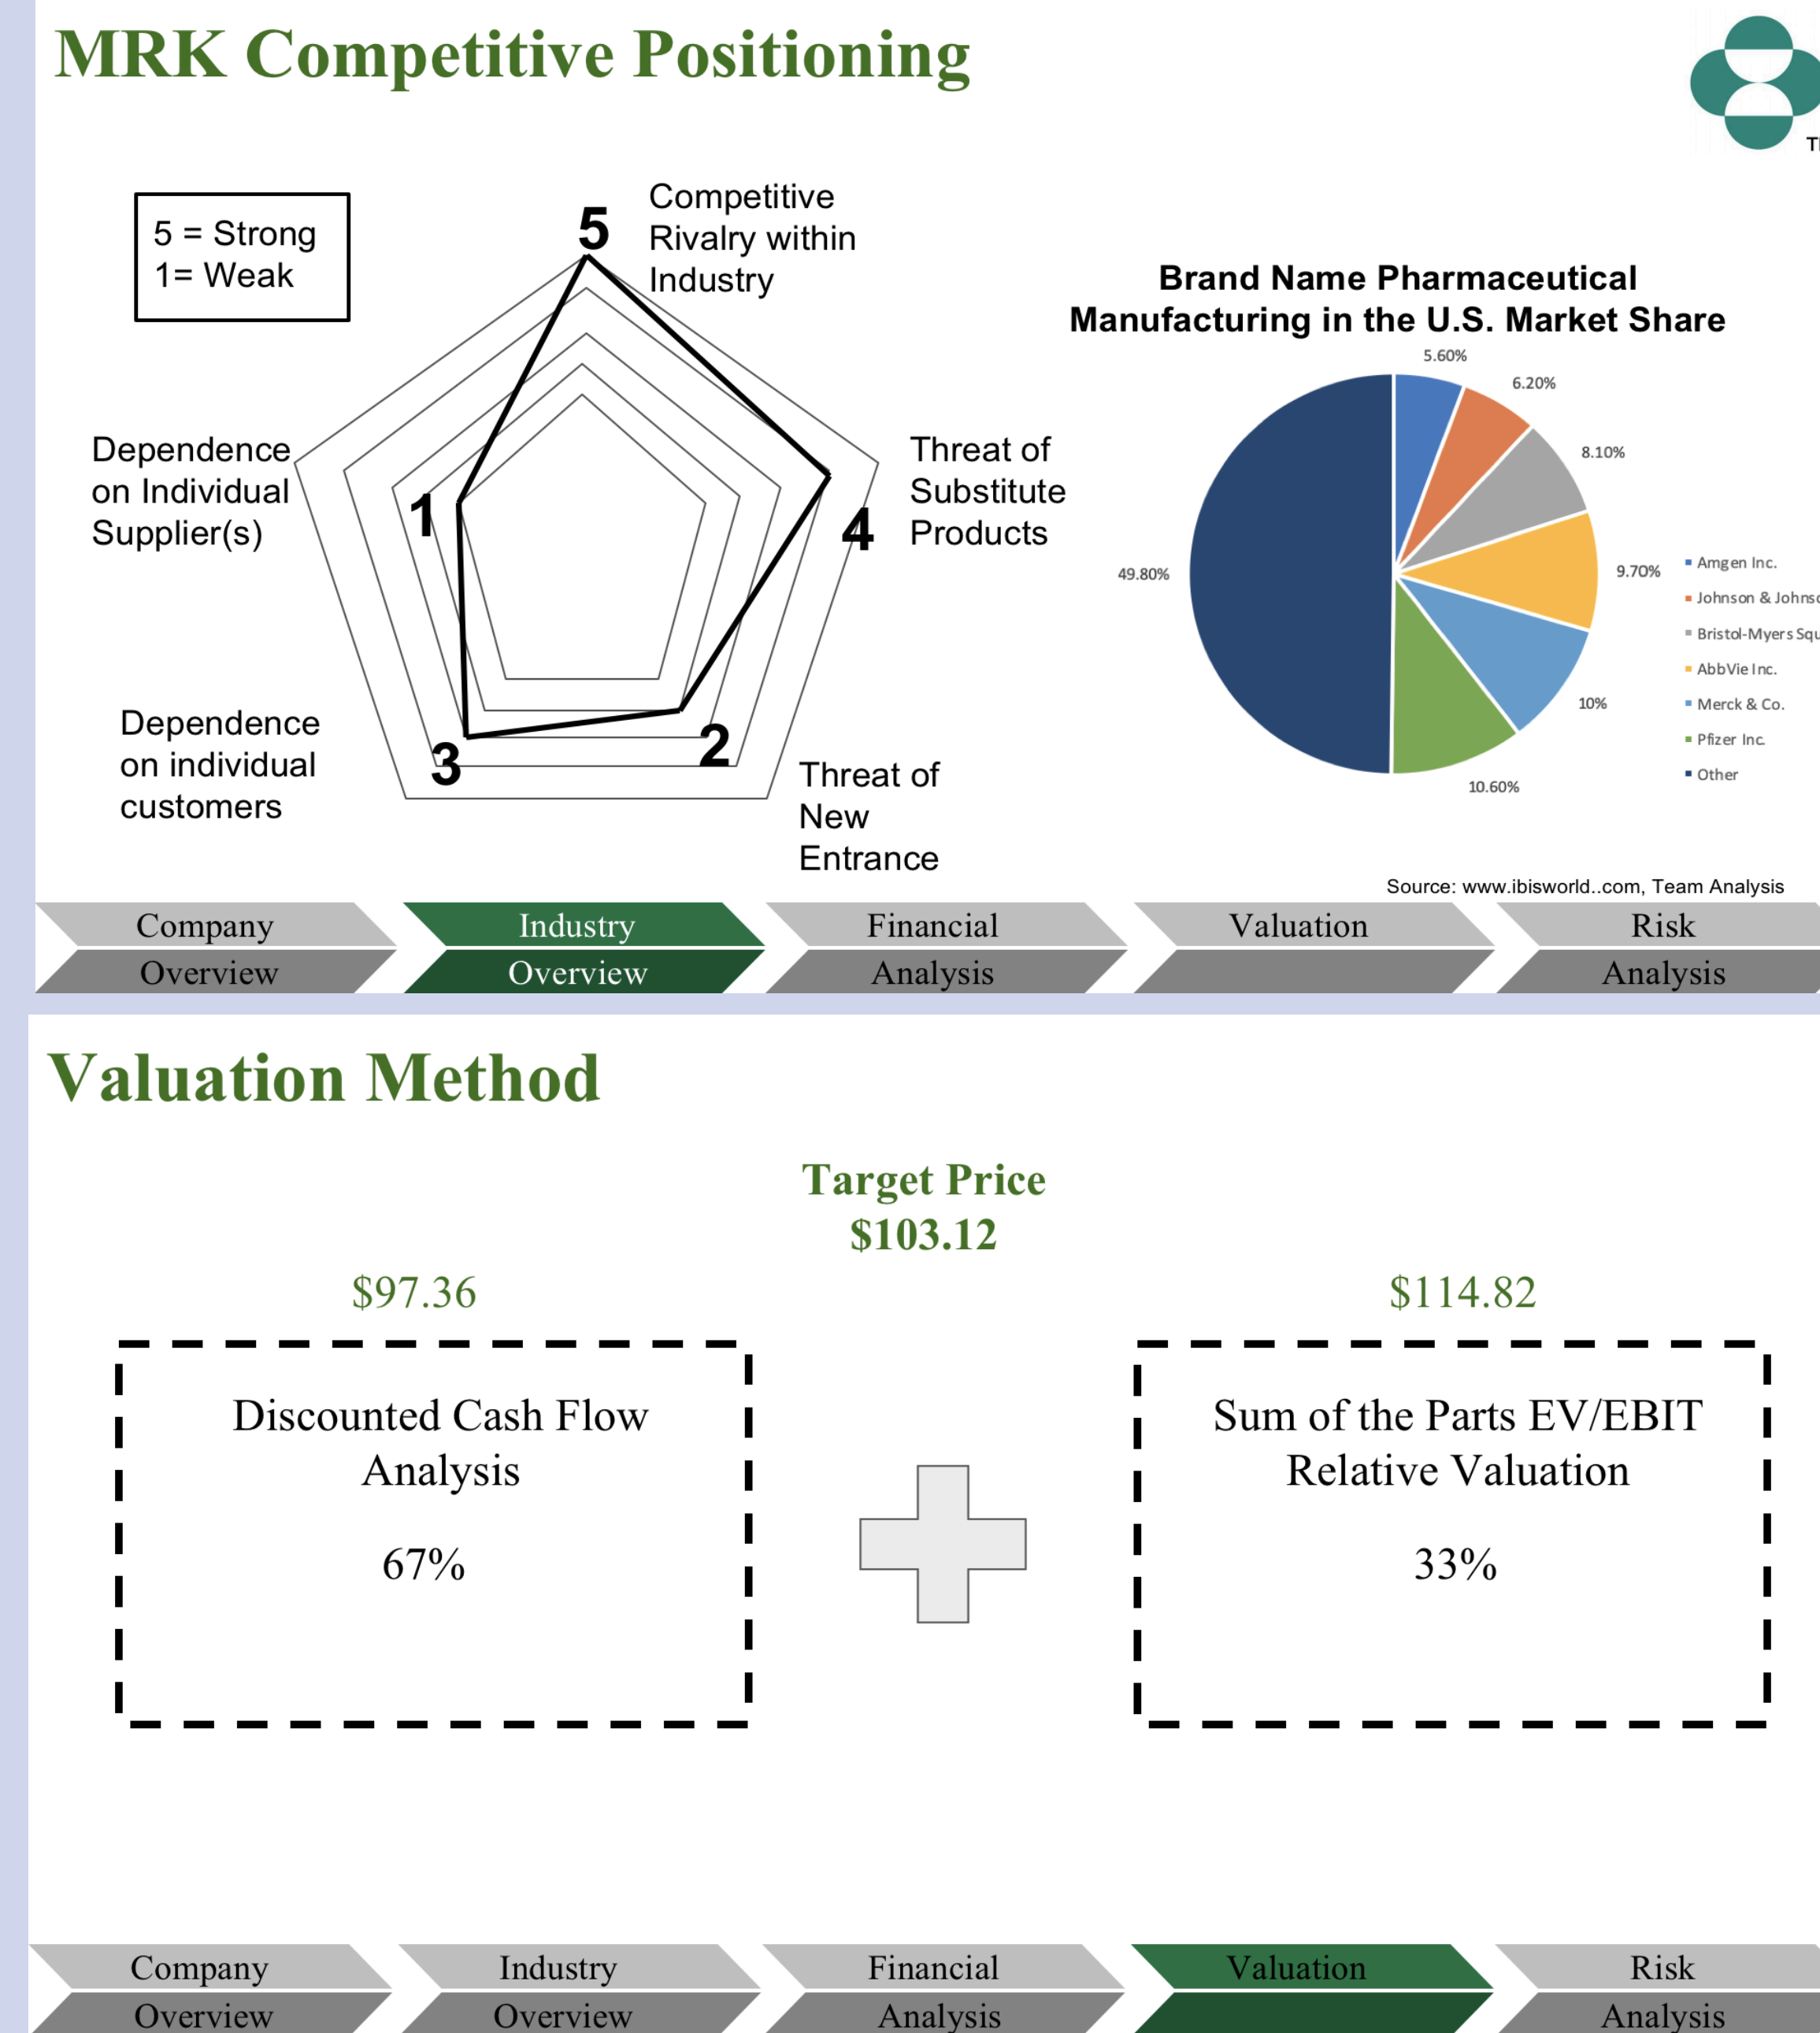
MRK Competitive Positioning

T

5 = Strong
1= Weak

5 Competitive Rivalry within Industry

Dependence on Individual Supplier(s) 1

4 Threat of Substitute Products

Dependence on individual customers 3

2 Threat of New Entrance

Brand Name Pharmaceutical Manufacturing in the U.S. Market Share

5.60%
6.20%
8.10%
9.70%
10%
10.60%
49.80%

Amgen Inc.
Johnson & Johns
Bristol-Myers Squ
AbbVie Inc.
Merck & Co.
Pfizer Inc.
Other

Source: www.ibisworld..com, Team Analysis

Company Overview | Industry Overview | Financial Analysis | Valuation | Risk Analysis

Valuation Method

Target Price
$103.12

$97.36

Discounted Cash Flow Analysis

67%

$114.82

Sum of the Parts EV/EBIT Relative Valuation

33%

Company Overview | Industry Overview | Financial Analysis | Valuation | Risk Analysis